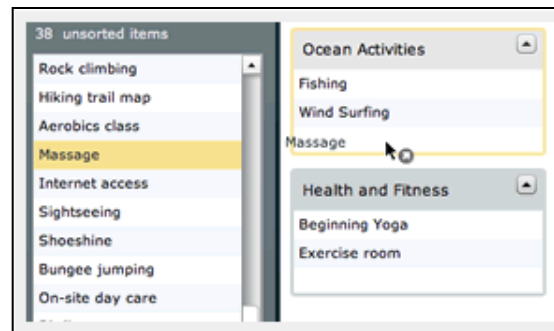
38 unsorted items

Rock climbing
Hiking trail map
Aerobics class
Massage
Internet access
Sightseeing
Shoeshine
Bungee jumping
On-site day care

Ocean Activities
Fishing
Wind Surfing
Massage

Health and Fitness
Beginning Yoga
Exercise room